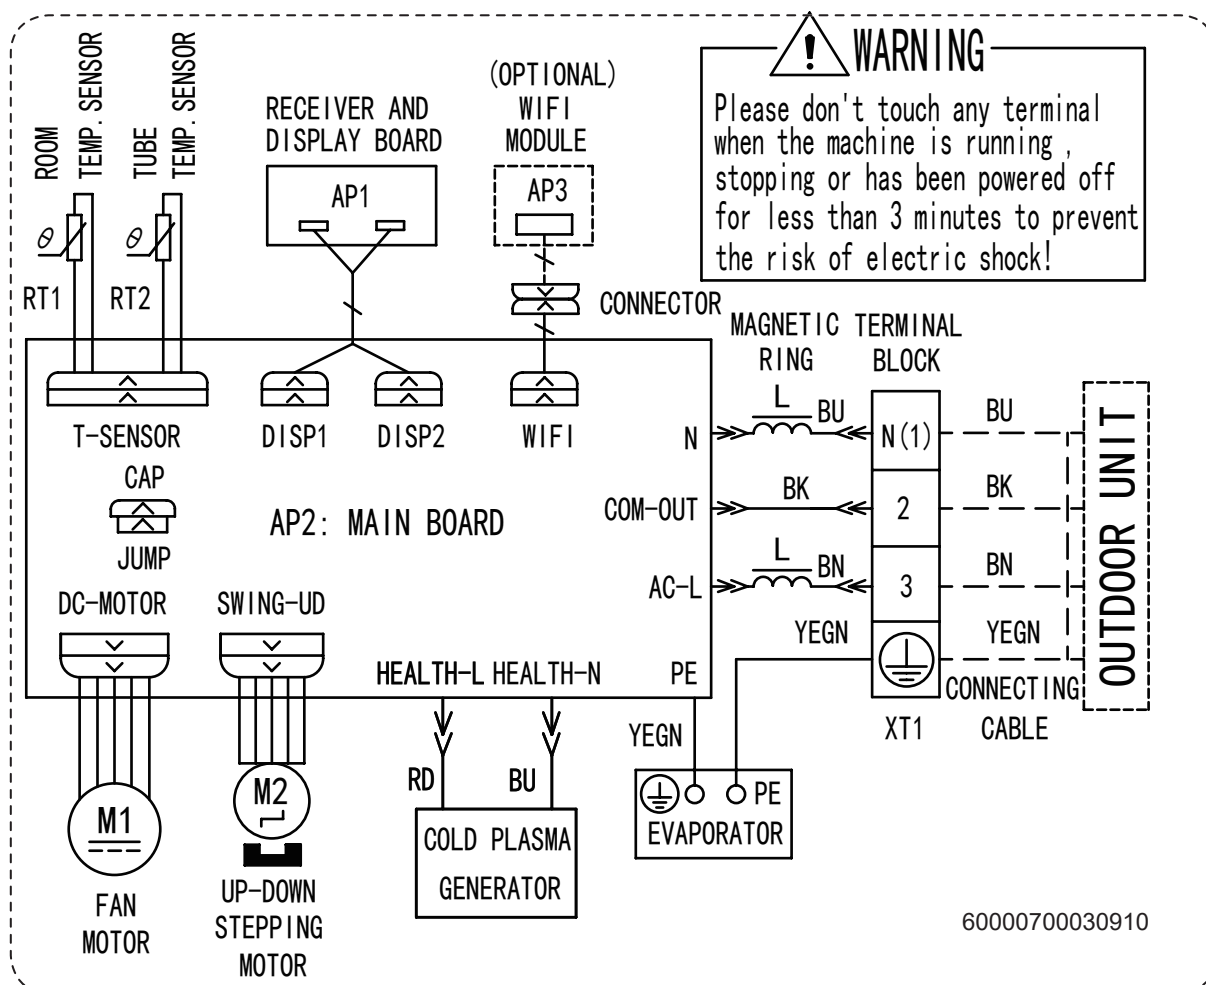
ROOM TEMP. SENSOR

TUBE TEMP. SENSOR

RECEIVER AND DISPLAY BOARD

(OPTIONAL) WIFI MODULE

WARNING

Please don't touch any terminal when the machine is running , stopping or has been powered off for less than 3 minutes to prevent the risk of electric shock!

$\theta$

$\theta$

AP1

AP3

RT1

RT2

CONNECTOR

MAGNETIC RING

TERMINAL BLOCK

T-SENSOR

DISP1

DISP2

WIFI

N

L

BU

N(1)

BU

CAP

COM-OUT

BK

2

BK

OUTDOOR UNIT

AP2: MAIN BOARD

JUMP

AC-L

L

BN

3

BN

DC-MOTOR

SWING-UD

YEGN

YEGN

HEALTH-L HEALTH-N

PE

CONNECTING CABLE

XT1

YEGN

RD

BU

M1

M2

PE

COLD PLASMA GENERATOR

EVAPORATOR

FAN MOTOR

UP-DOWN STEPPING MOTOR

60000700030910